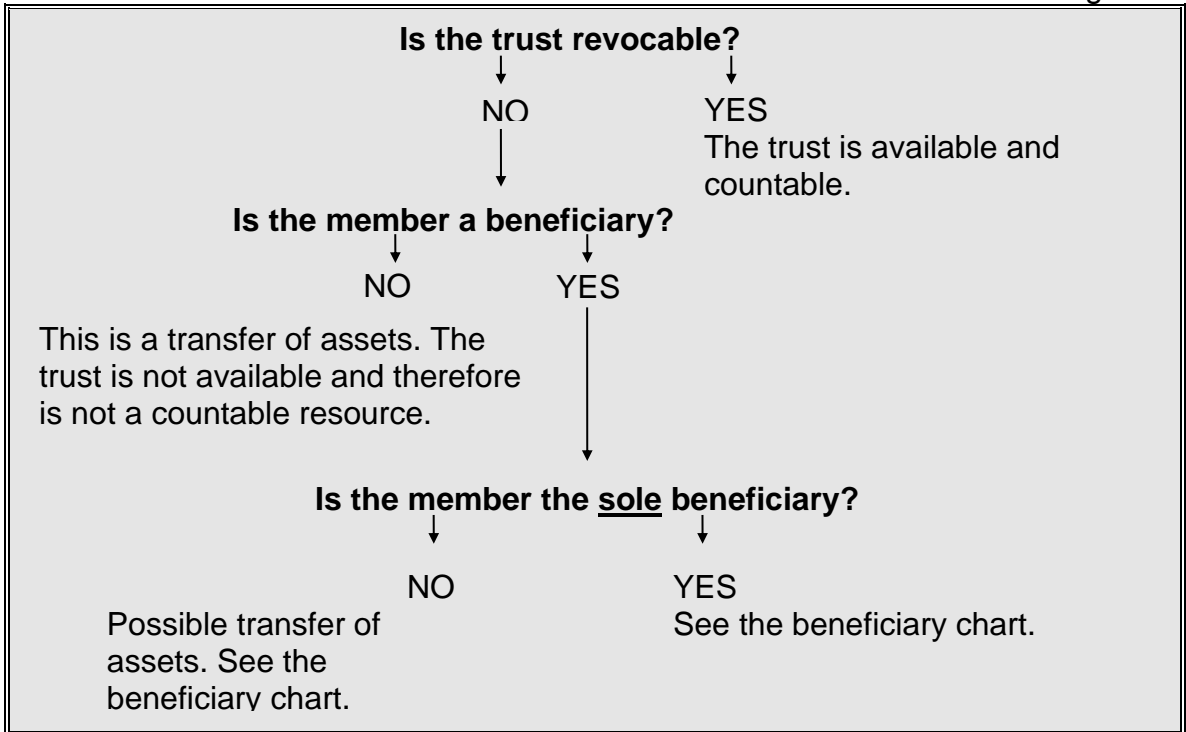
Is the trust revocable?

NO

YES
The trust is available and countable.

Is the member a beneficiary?

NO

YES

This is a transfer of assets. The trust is not available and therefore is not a countable resource.

Is the member the sole beneficiary?

NO
Possible transfer of assets. See the beneficiary chart.

YES
See the beneficiary chart.